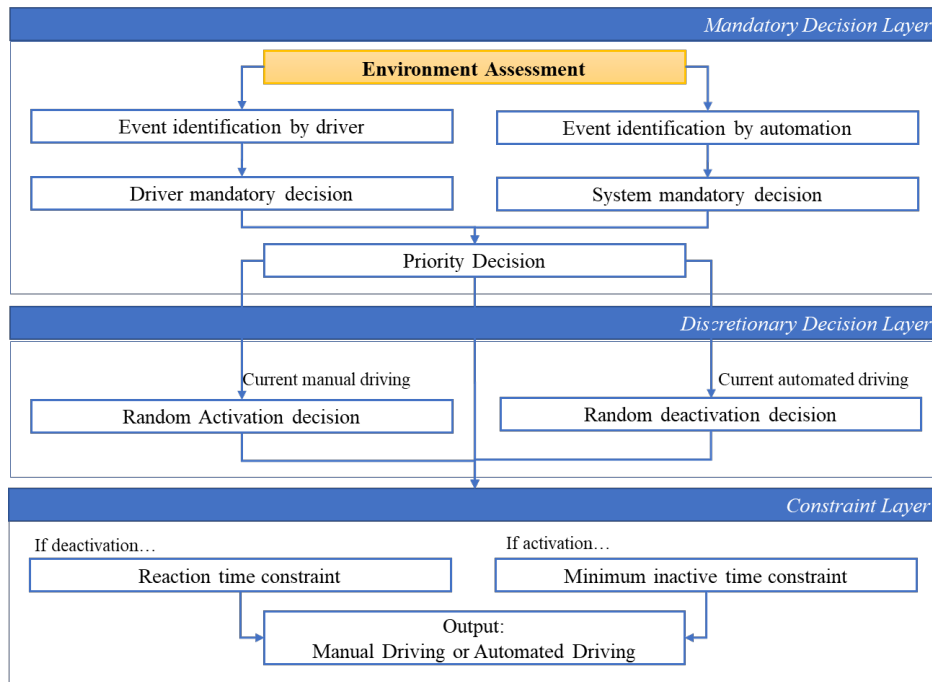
Mandatory Decision Layer

Environment Assessment

Event identification by driver

Event identification by automation

Driver mandatory decision

System mandatory decision

Priority Decision

Discretionary Decision Layer

Current manual driving

Current automated driving

Random Activation decision

Random deactivation decision

Constraint Layer

If deactivation…

If activation…

Reaction time constraint

Minimum inactive time constraint

Output:
Manual Driving or Automated Driving